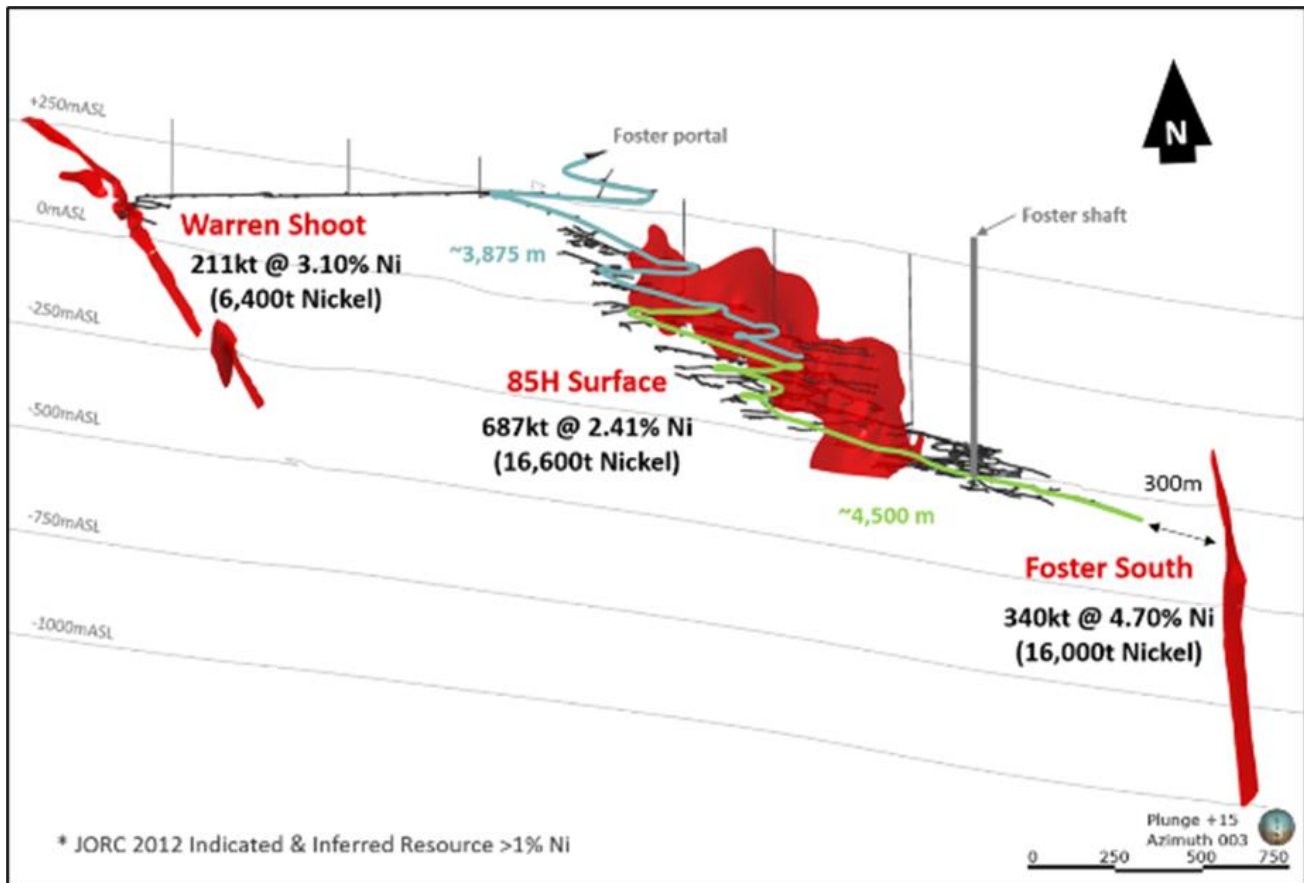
+250mASL

0mASL

-250mASL

-500mASL

-750mASL

-1000mASL

N

Foster portal

Foster shaft

Warren Shoot
211kt @ 3.10% Ni
(6,400t Nickel)

~3,875 m

85H Surface
687kt @ 2.41% Ni
(16,600t Nickel)

300m

~4,500 m

Foster South
340kt @ 4.70% Ni
(16,000t Nickel)

* JORC 2012 Indicated & Inferred Resource >1% Ni

Plunge +15
Azimuth 003

0 250 500 750